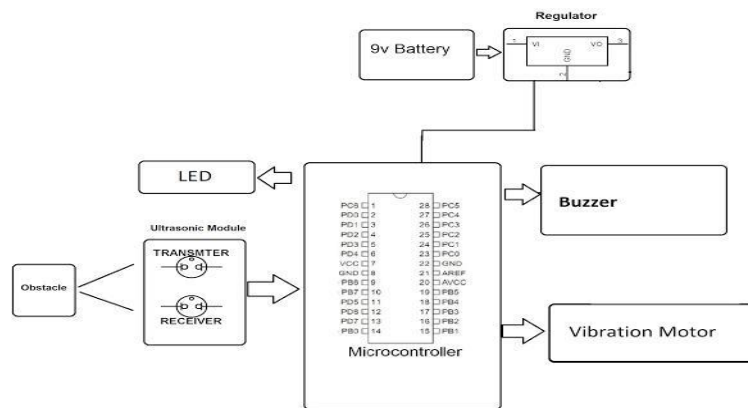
Regulator

9v Battery

1 VI VO 3

GND 2

LED

Buzzer

Ultrasonic Module

TRANSMTER

RECEIVER

Obstacle

PC6 1
PD0 2
PD1 3
PD2 4
PD3 5
PD4 6
VCC 7
GND 8
PB6 9
PB7 10
PD5 11
PD6 12
PD7 13
PB0 14

28 PC5
27 PC4
26 PC3
25 PC2
24 PC1
23 PC0
22 GND
21 AREF
20 AVCC
19 PB5
18 PB4
17 PB3
16 PB2
15 PB1

Microcontroller

Vibration Motor